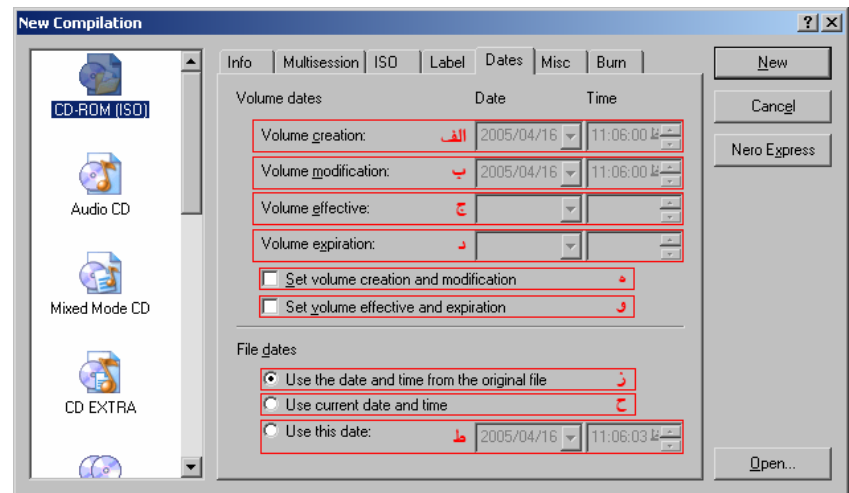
New Compilation

?

CD-ROM (ISO)

Audio CD

Mixed Mode CD

CD EXTRA

Info | Multisession | ISO | Label | Dates | Misc | Burn

Volume dates Date Time

Volume creation: الف 2005/04/16 11:06:00 ظ

Volume modification: ب 2005/04/16 11:06:00 ظ

Volume effective: ج

Volume expiration: د

Set volume creation and modification ه

Set volume effective and expiration و

File dates

Use the date and time from the original file ز

Use current date and time ح

Use this date: ط 2005/04/16 11:06:03 ظ

New

Cancel

Nero Express

Open...